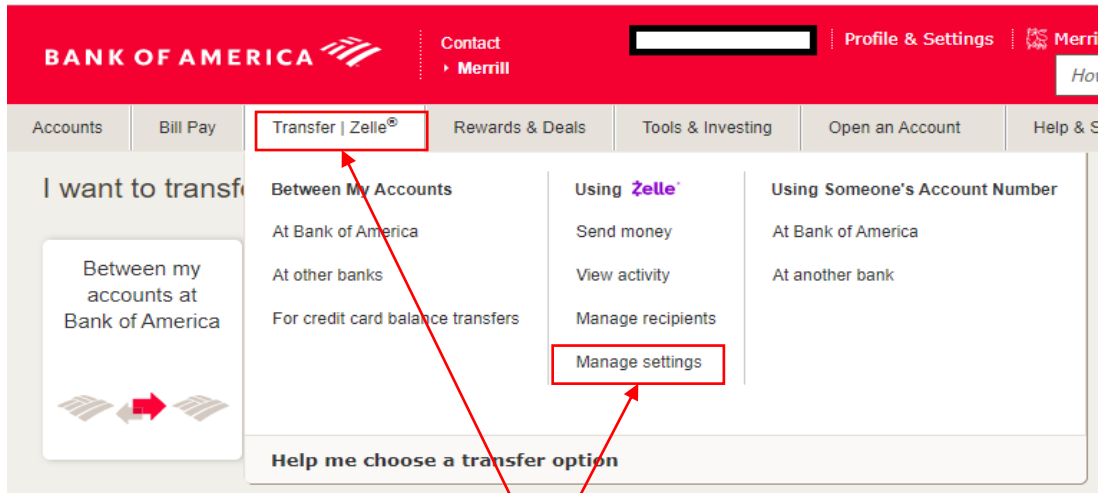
BANK OF AMERICA

Contact
Merrill

Profile & Settings
Merri

Ho

Accounts
Bill Pay
Transfer | Zelle®
Rewards & Deals
Tools & Investing
Open an Account
Help & S

I want to transf

Between my accounts at Bank of America

Between My Accounts
At Bank of America
At other banks
For credit card balance transfers

Using Zelle
Send money
View activity
Manage recipients
Manage settings

Using Someone's Account Number
At Bank of America
At another bank

Help me choose a transfer option